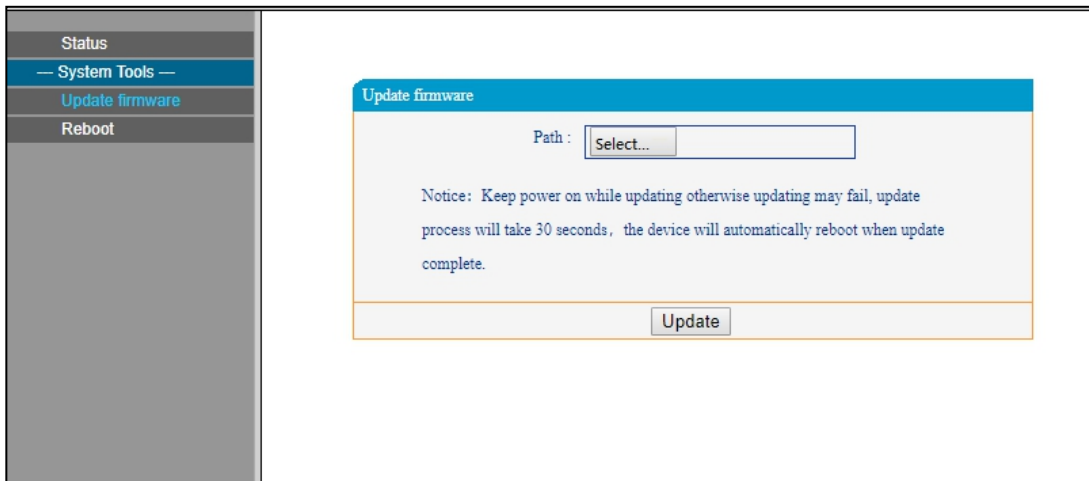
Status
— System Tools —
Update firmware
Reboot

Update firmware

Path : Select...

Notice：Keep power on while updating otherwise updating may fail, update process will take 30 seconds， the device will automatically reboot when update complete.

Update